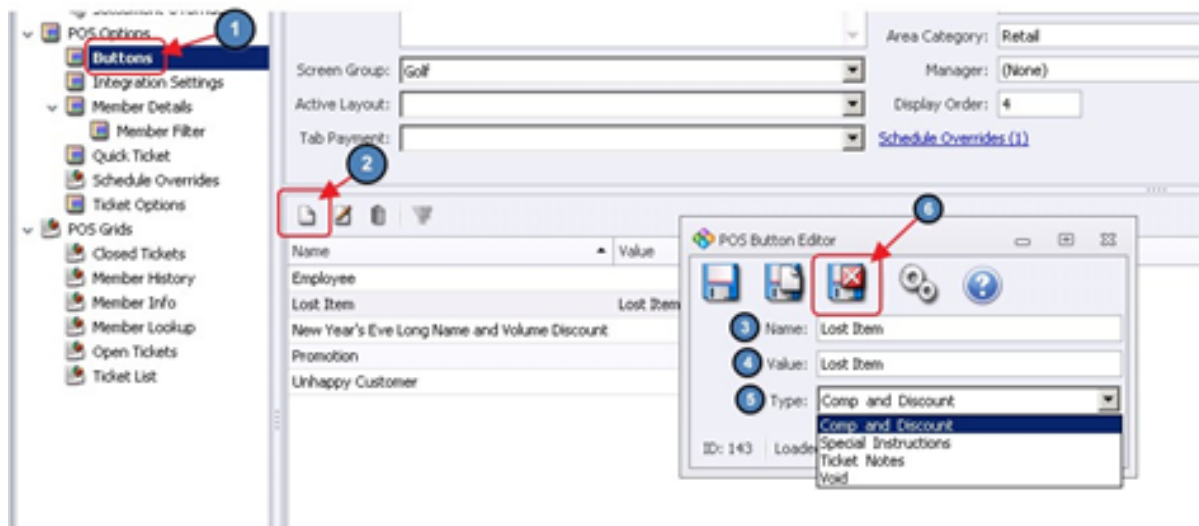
Document Overrides
POS Options
Buttons
Integration Settings
Member Details
Member Filter
Quick Ticket
Schedule Overrides
Ticket Options
POS Grids
Closed Tickets
Member History
Member Info
Member Lookup
Open Tickets
Ticket List

1
2
6
3
4
5

Screen Group: Golf
Active Layout:
Tab Payment:
Area Category: Retail
Manager: (None)
Display Order: 4
Schedule Overrides (1)

| Name | Value |
|---|---|
| Employee | |
| Lost Item | Lost Item |
| New Year's Eve Long Name and Volume Discount | |
| Promotion | |
| Unhappy Customer | |

POS Button Editor
Name: Lost Item
Value: Lost Item
Type: Comp and Discount
Comp and Discount
Special Instructions
Ticket Notes
Void
ID: 143 Loade